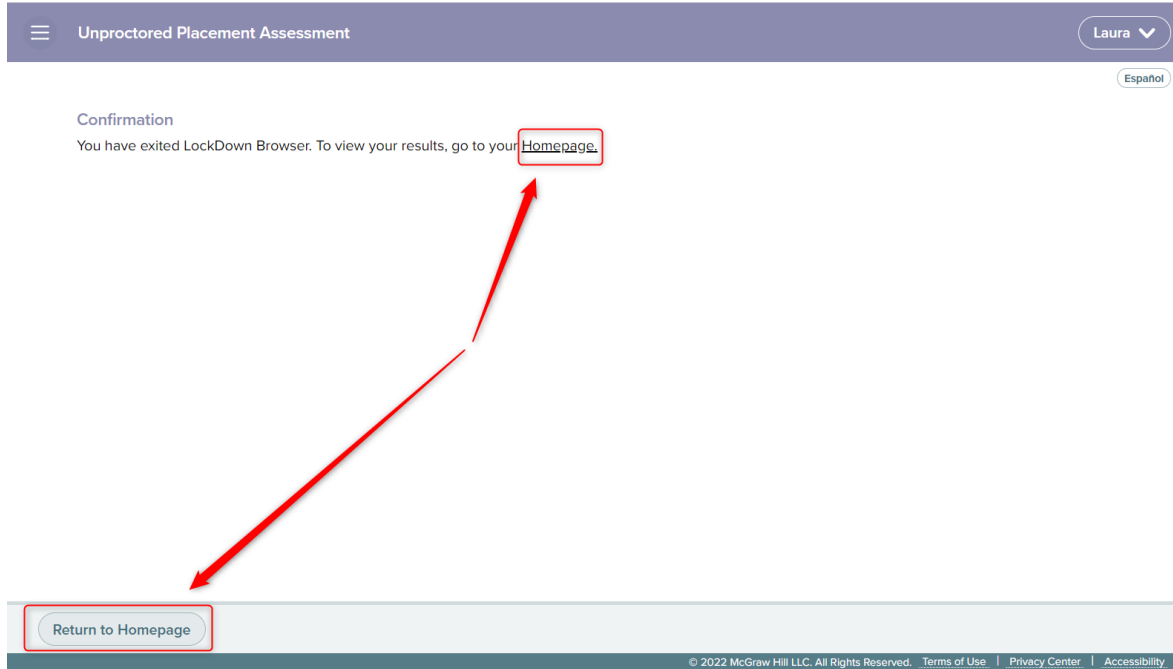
Unproctored Placement Assessment

Laura

Español

Confirmation

You have exited LockDown Browser. To view your results, go to your Homepage.

Return to Homepage

© 2022 McGraw Hill LLC. All Rights Reserved. Terms of Use | Privacy Center | Accessibility